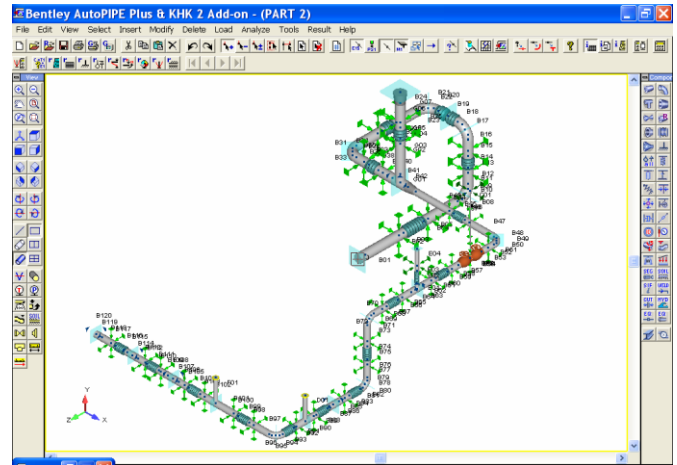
Bentley AutoPIPE Plus & KHK 2 Add-on - (PART 2)

File Edit View Select Insert Modify Delete Load Analyze Tools Result Help

View

Compor

B24
B21
B23
B19
B18
B17
B16
B15
B14
B13
B31
B33
B41
B47
B48
B50
B01
B57
B60
B74
B75
B76
B79
B80
B120
B119
B97
B96
B93
B92
B01
B89

Y
Z
X